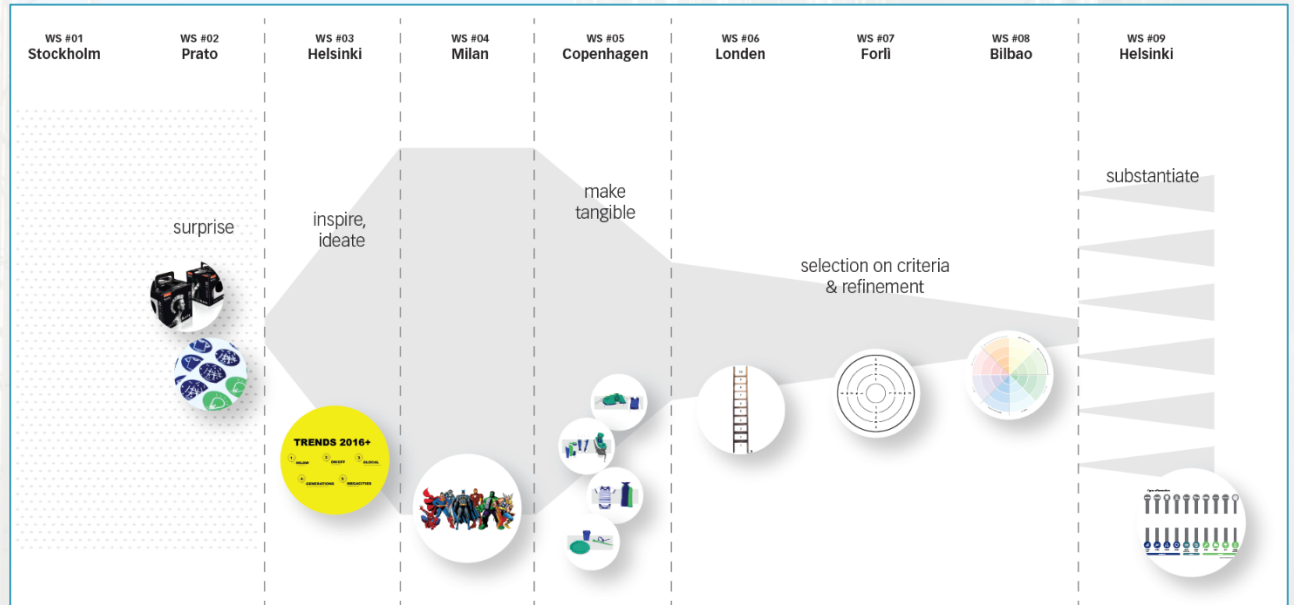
WS #01
Stockholm

WS #02
Prato

WS #03
Helsinki

WS #04
Milan

WS #05
Copenhagen

WS #06
Londen

WS #07
Forlì

WS #08
Bilbao

WS #09
Helsinki

surprise

inspire, ideate

make tangible

selection on criteria & refinement

substantiate

TRENDS 2016+

1 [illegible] 2 ON/OFF 3 GLOCAL

4 GENERATIONS 5 MEGACITIES